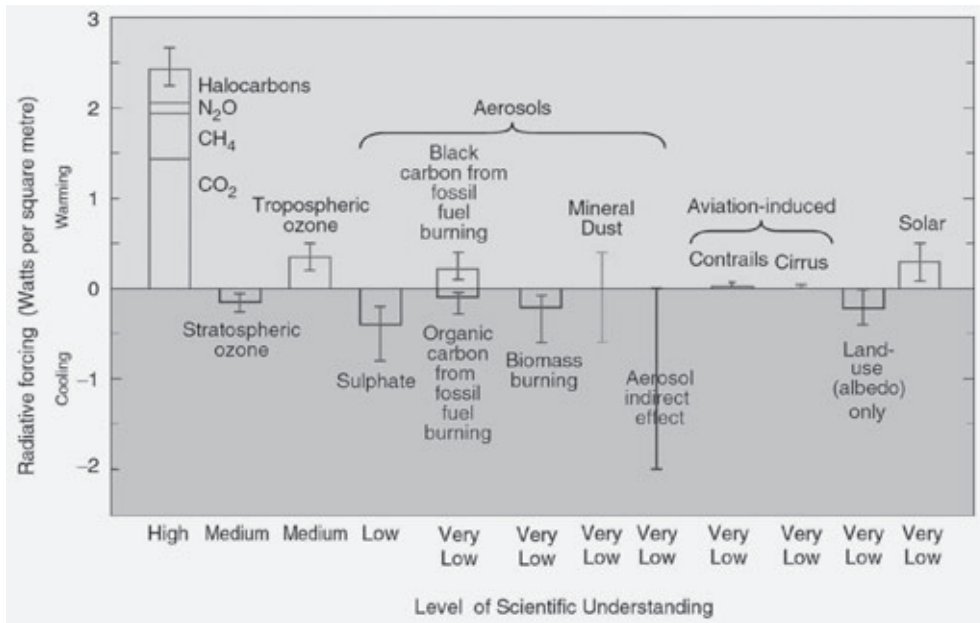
Radiative forcing (Watts per square metre)

Warming

Cooling

3
2
1
0
−1
−2

Halocarbons
$N_2O$
$CH_4$
$CO_2$

Aerosols

Tropospheric ozone

Black carbon from fossil fuel burning

Mineral Dust

Aviation-induced

Contrails

Cirrus

Solar

Stratospheric ozone

Sulphate

Organic carbon from fossil fuel burning

Biomass burning

Aerosol indirect effect

Land-use (albedo) only

High
Medium
Medium
Low
Very Low
Very Low
Very Low
Very Low
Very Low
Very Low
Very Low
Very Low

Level of Scientific Understanding